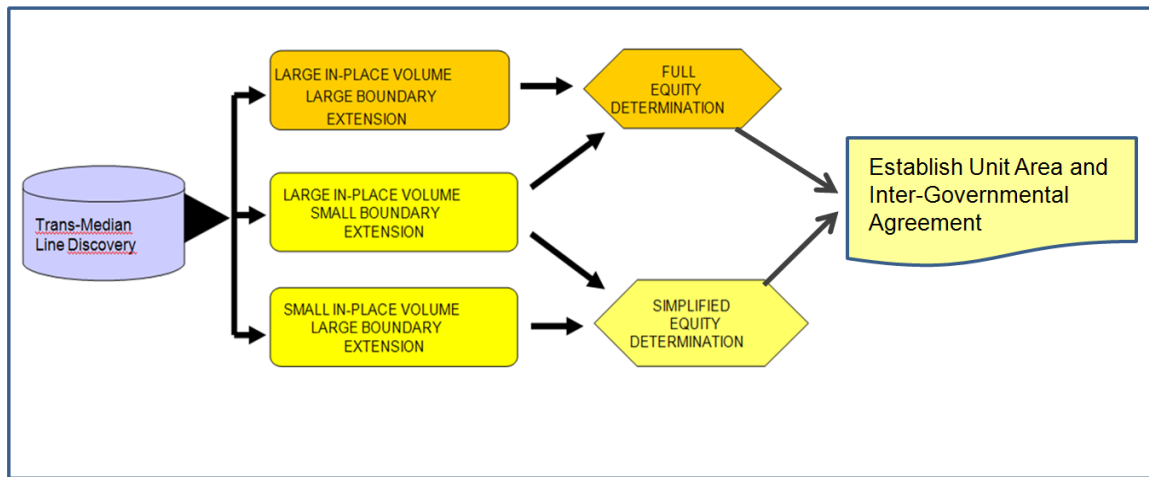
Trans-Median Line Discovery

LARGE IN-PLACE VOLUME LARGE BOUNDARY EXTENSION

LARGE IN-PLACE VOLUME SMALL BOUNDARY EXTENSION

SMALL IN-PLACE VOLUME LARGE BOUNDARY EXTENSION

FULL EQUITY DETERMINATION

SIMPLIFIED EQUITY DETERMINATION

Establish Unit Area and Inter-Governmental Agreement